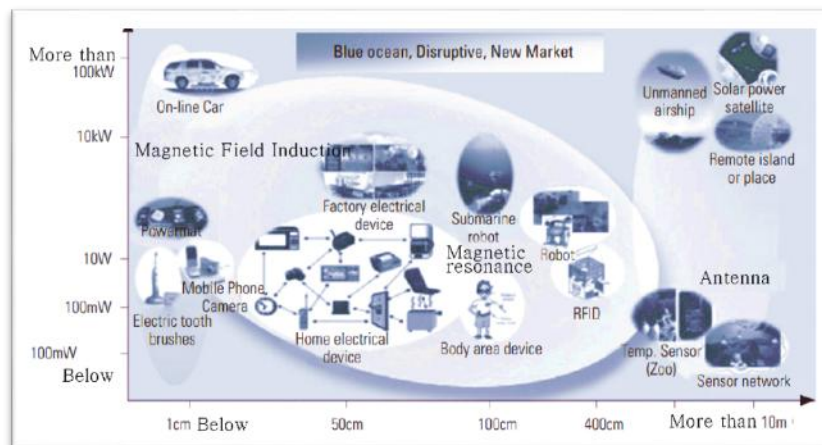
More than 100kW

10kW

10W

100mW

100mW Below

Blue ocean, Disruptive, New Market

On-line Car

Magnetic Field Induction

Factory electrical device

Submarine robot

Unmanned airship

Solar power satellite

Remote island or place

Powermat

Mobile Phone Camera

Electric tooth brushes

Home electrical device

Magnetic resonance

Robot

RFID

Body area device

Antenna

Temp. Sensor (Zoo)

Sensor network

1cm Below

50cm

100cm

400cm

More than 10m